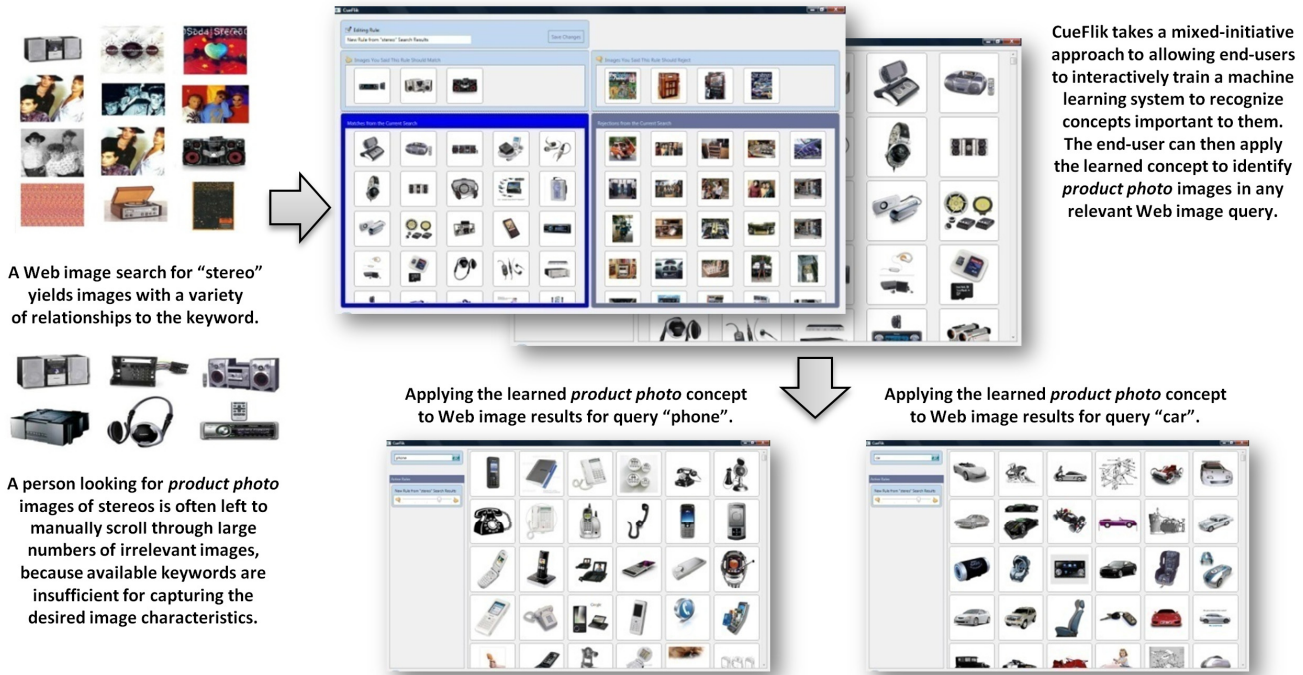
A Web image search for "stereo" yields images with a variety of relationships to the keyword.

A person looking for *product photo* images of stereos is often left to manually scroll through large numbers of irrelevant images, because available keywords are insufficient for capturing the desired image characteristics.

CueFlik

Editing Rule

New Rule from "stereo" Search Results

Save Changes

Images You Said This Rule Should Match

Images You Said This Rule Should Reject

Matches from the Current Search

Rejections from the Current Search

CueFlik takes a mixed-initiative approach to allowing end-users to interactively train a machine learning system to recognize concepts important to them. The end-user can then apply the learned concept to identify *product photo* images in any relevant Web image query.

Applying the learned *product photo* concept to Web image results for query "phone".

CueFlik

phone

New Rule from "stereo" Search Results

Applying the learned *product photo* concept to Web image results for query "car".

CueFlik

car

New Rule from "stereo" Search Results